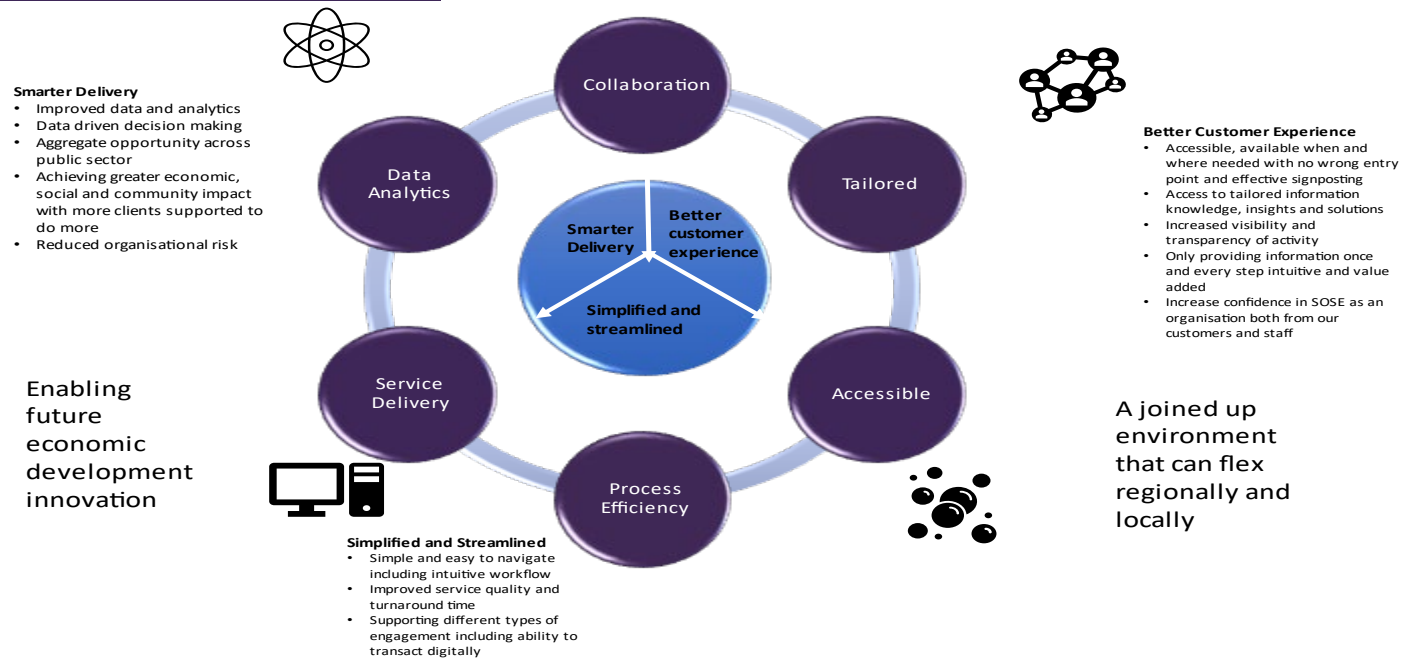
Smarter Delivery
- Improved data and analytics
- Data driven decision making
- Aggregate opportunity across public sector
- Achieving greater economic, social and community impact with more clients supported to do more
- Reduced organisational risk

Collaboration

Tailored

Accessible

Process Efficiency

Service Delivery

Data Analytics

Smarter Delivery

Better customer experience

Simplified and streamlined

Better Customer Experience
- Accessible, available when and where needed with no wrong entry point and effective signposting
- Access to tailored information knowledge, insights and solutions
- Increased visibility and transparency of activity
- Only providing information once and every step intuitive and value added
- Increase confidence in SOSE as an organisation both from our customers and staff

Enabling future economic development innovation

A joined up environment that can flex regionally and locally

Simplified and Streamlined
- Simple and easy to navigate including intuitive workflow
- Improved service quality and turnaround time
- Supporting different types of engagement including ability to transact digitally